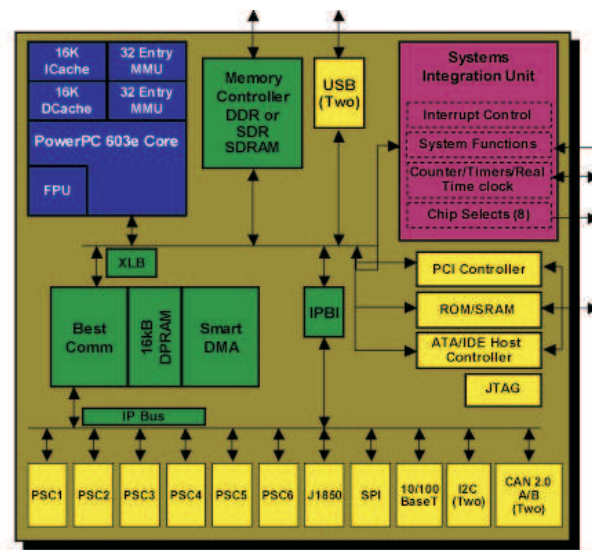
16K ICache

32 Entry MMU

16K DCache

32 Entry MMU

PowerPC 603e Core

FPU

Memory Controller DDR or SDR SDRAM

USB (Two)

Systems Integration Unit

Interrupt Control

System Functions

Counter/Timers/Real Time clock

Chip Selects (8)

XLB

PCI Controller

ROM/SRAM

ATA/IDE Host Controller

JTAG

Best Comm

16kB DPRAM

Smart DMA

IPBI

IP Bus

PSC1

PSC2

PSC3

PSC4

PSC5

PSC6

J1850

SPI

10/100 BaseT

I2C (Two)

CAN 2.0 A/B (Two)